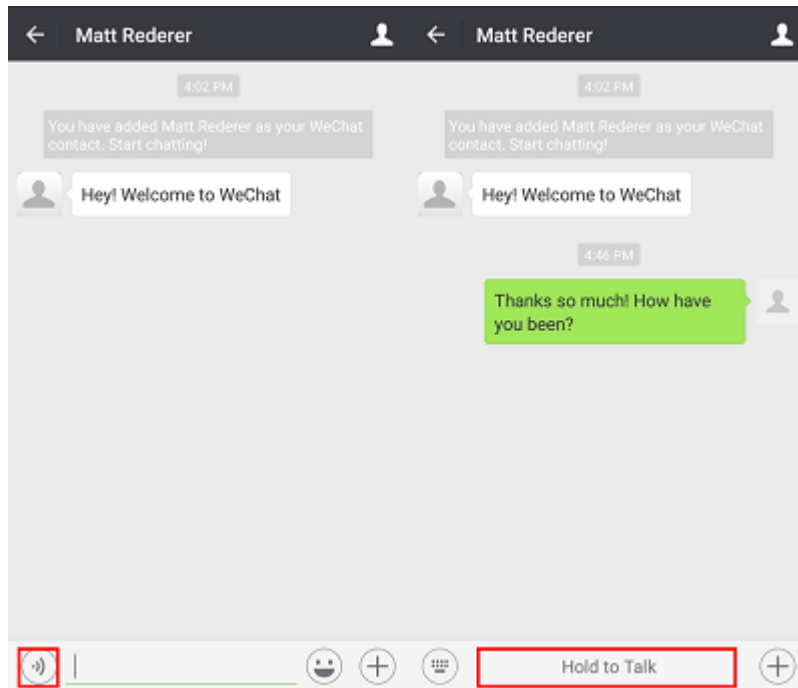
Matt Rederer

4:02 PM

You have added Matt Rederer as your WeChat contact. Start chatting!

Hey! Welcome to WeChat

Matt Rederer

4:02 PM

You have added Matt Rederer as your WeChat contact. Start chatting!

Hey! Welcome to WeChat

4:46 PM

Thanks so much! How have you been?

Hold to Talk